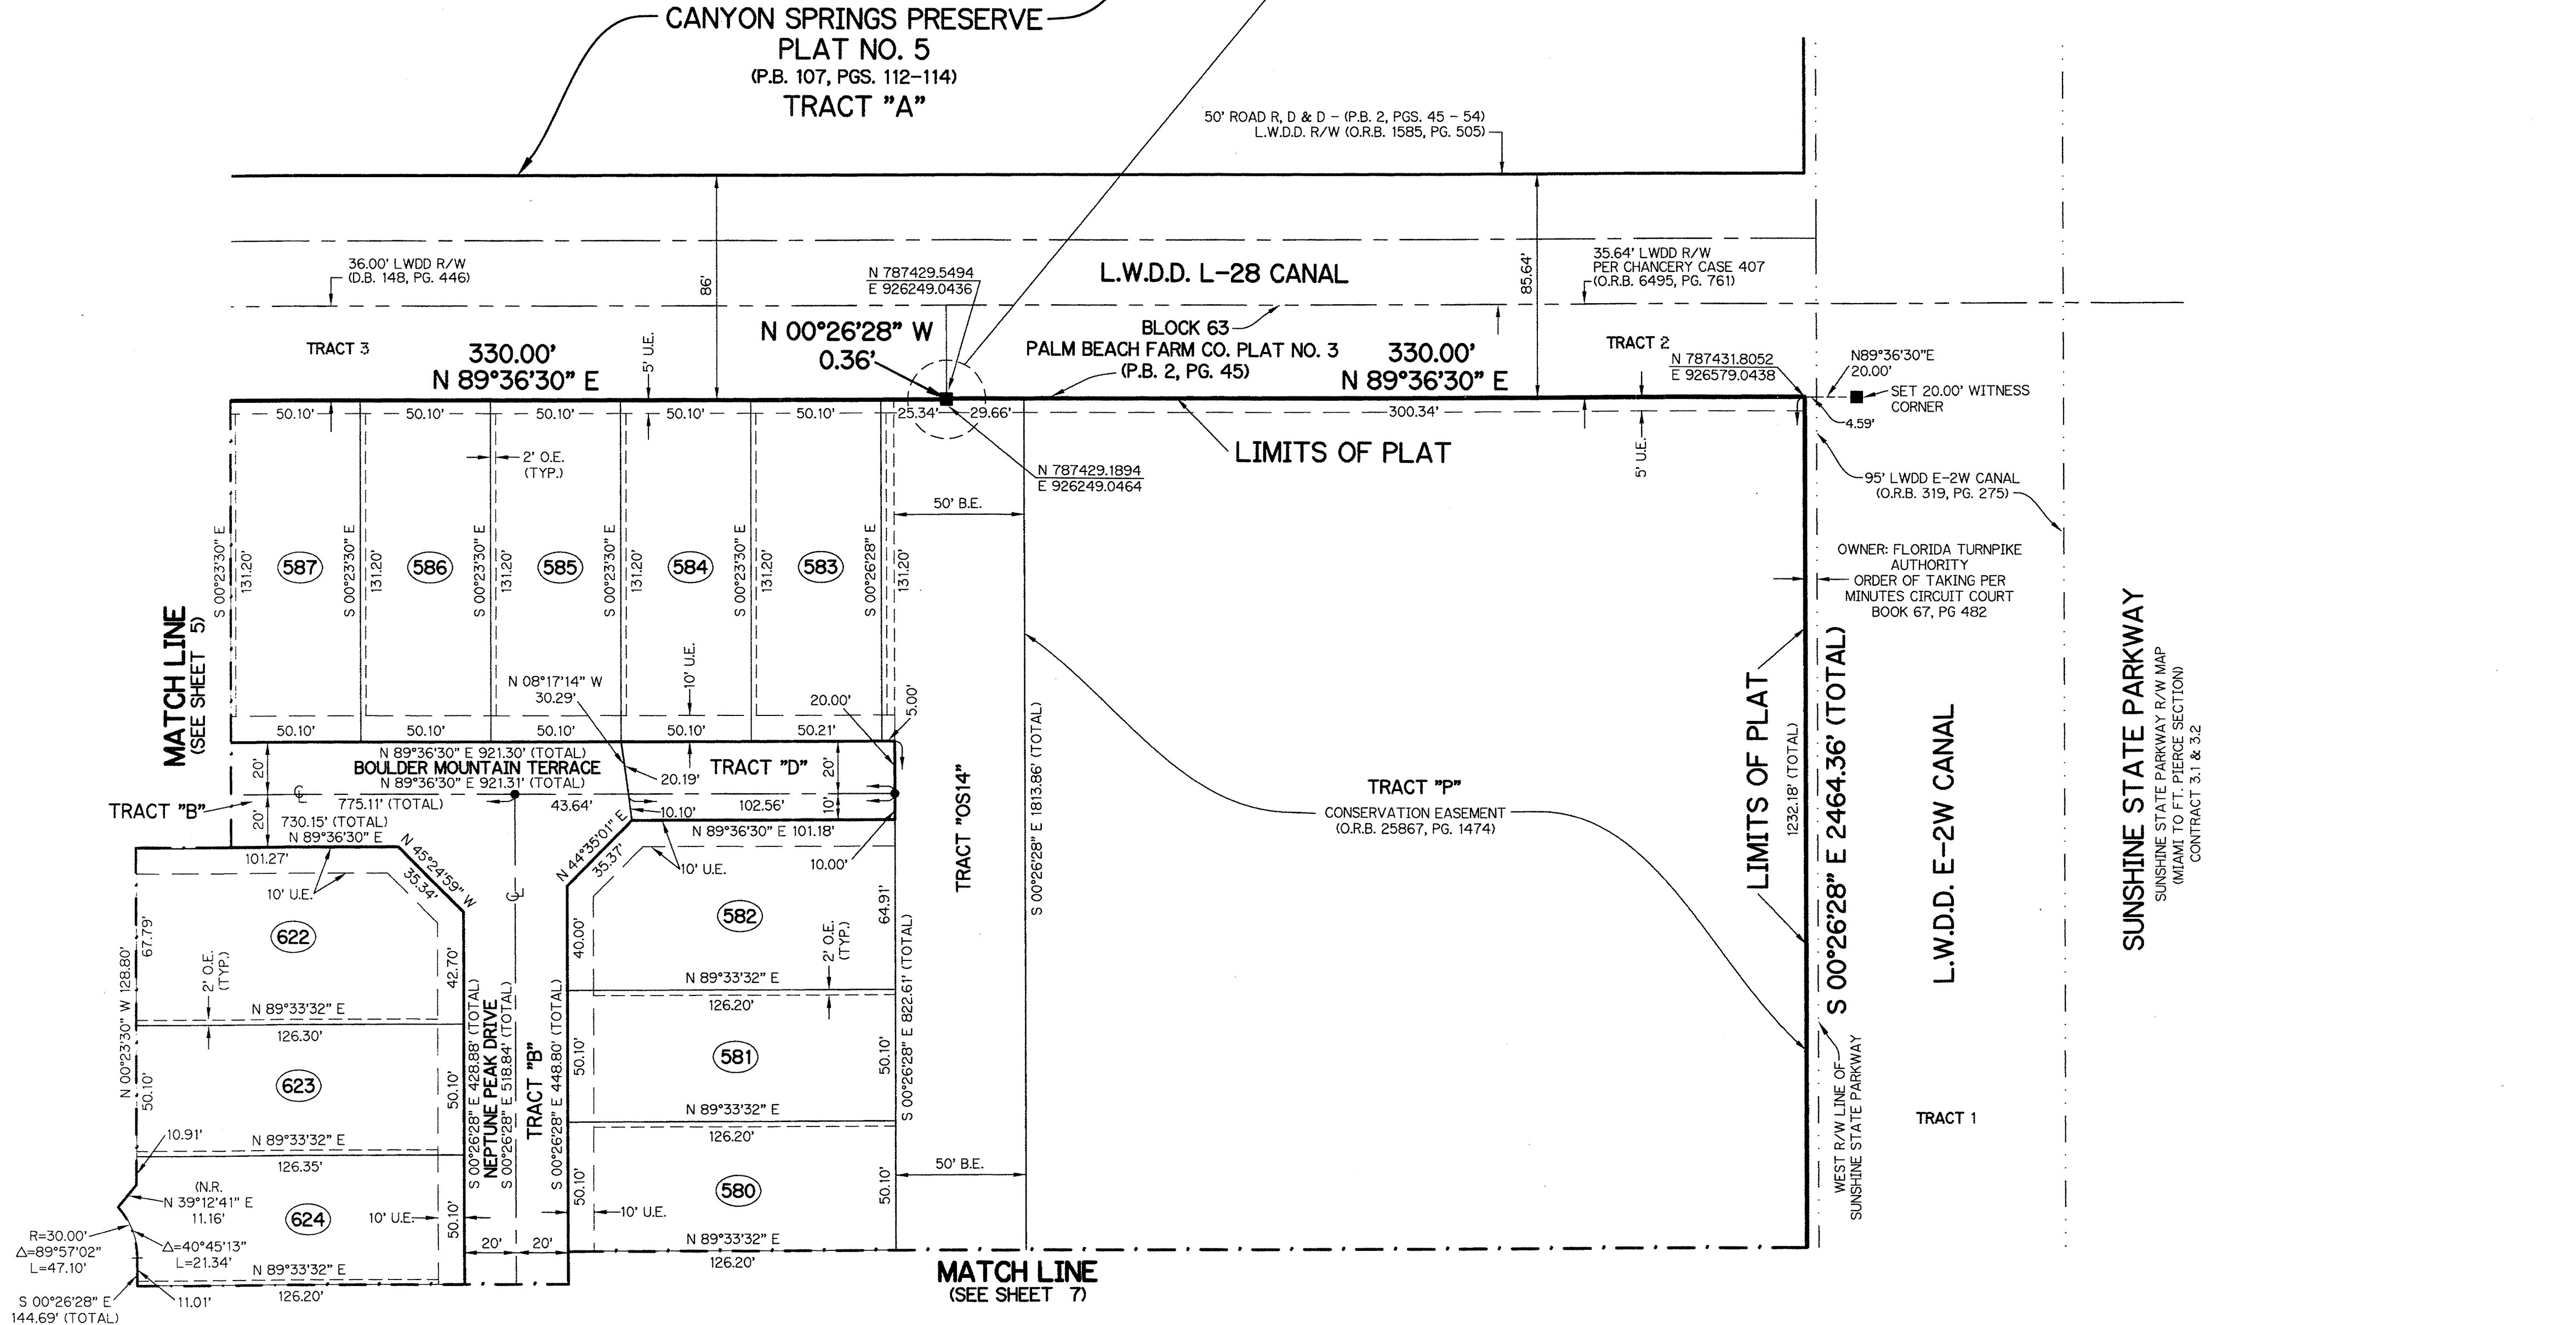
CANYON SPRINGS PRESERVE
PLAT NO. 5
(P.B. 107, PGS. 112-114)
TRACT "A"

50' ROAD R, D & D - (P.B. 2, PGS. 45 - 54)
L.W.D.D. R/W (O.R.B. 1585, PG. 505)

36.00' LWDD R/W
(D.B. 148, PG. 446)

86'

N 787429.5494
E 926249.0436

L.W.D.D. L-28 CANAL

85.64'

35.64' LWDD R/W
PER CHANCERY CASE 407
(O.R.B. 6495, PG. 761)

TRACT 3
330.00'
N 89°36'30" E
5' U.E.
N 00°26'28" W
0.36'
BLOCK 63
PALM BEACH FARM CO. PLAT NO. 3
(P.B. 2, PG. 45)
330.00'
N 89°36'30" E
TRACT 2
N 787431.8052
E 926579.0438
N89°36'30"E
20.00'
SET 20.00' WITNESS CORNER
4.59'

50.10' 50.10' 50.10' 50.10' 50.10' 25.34' 29.66' 300.34'

LIMITS OF PLAT

N 787429.1894
E 926249.0464

2' O.E.
(TYP.)

5' U.E.

95' LWDD E-2W CANAL
(O.R.B. 319, PG. 275)

50' B.E.

OWNER: FLORIDA TURNPIKE AUTHORITY
ORDER OF TAKING PER MINUTES CIRCUIT COURT BOOK 67, PG 482

S 00°23'30" E 131.20' 587
S 00°23'30" E 131.20' 586
S 00°23'30" E 131.20' 585
S 00°23'30" E 131.20' 584
S 00°23'30" E 131.20' 583
S 00°26'28" E 131.20'

MATCH LINE
(SEE SHEET 5)

N 08°17'14" W
30.29'
10' U.E.
20.00'
5.00'

50.10' 50.10' 50.10' 50.10' 50.21'

N 89°36'30" E 921.30' (TOTAL)
BOULDER MOUNTAIN TERRACE
N 89°36'30" E 921.31' (TOTAL)
20.19'
TRACT "D"
20'
20'
10'
775.11' (TOTAL)
43.64'
10.10'
102.56'
TRACT "B"
20'
730.15' (TOTAL)
N 89°36'30" E
N 45°24'59" W
N 44°35'01" E
N 89°36'30" E 101.18'
101.27'
35.34'
35.37'
10' U.E.
10' U.E.
10.00'

TRACT "OS14"

S 00°26'28" E 1813.86' (TOTAL)

TRACT "P"
CONSERVATION EASEMENT
(O.R.B. 25867, PG. 1474)

LIMITS OF PLAT
1232.18' (TOTAL)
S 00°26'28" E 2464.36' (TOTAL)

L.W.D.D. E-2W CANAL

SUNSHINE STATE PARKWAY
SUNSHINE STATE PARKWAY R/W MAP
(MIAMI TO FT. PIERCE SECTION)
CONTRACT 3.1 & 3.2

622
67.79'
N 00°23'30" W 128.80'
2' O.E.
(TYP.)
42.70'
40.00'
582
2' O.E.
(TYP.)
64.91'
N 89°33'32" E
N 89°33'32" E
126.30'
126.20'
623
581
50.10'
50.10'
50.10'
NEPTUNE PEAK DRIVE
S 00°26'28" E 428.88' (TOTAL)
S 00°26'28" E 518.84' (TOTAL)
TRACT "B"
S 00°26'28" E 448.80' (TOTAL)
S 00°26'28" E 822.61' (TOTAL)
50.10'
N 89°33'32" E
126.20'
10.91'
N 89°33'32" E
126.35'
(N.R.
N 39°12'41" E
11.16'
624
10' U.E.
50.10'
50' B.E.
580
50.10'
50.10'
10' U.E.
20'
20'
R=30.00'
$\Delta$=89°57'02"
L=47.10'
$\Delta$=40°45'13"
L=21.34'
N 89°33'32" E
126.20'
N 89°33'32" E
126.20'
11.01'
S 00°26'28" E
144.69' (TOTAL)

MATCH LINE
(SEE SHEET 7)

WEST R/W LINE OF SUNSHINE STATE PARKWAY

TRACT 1